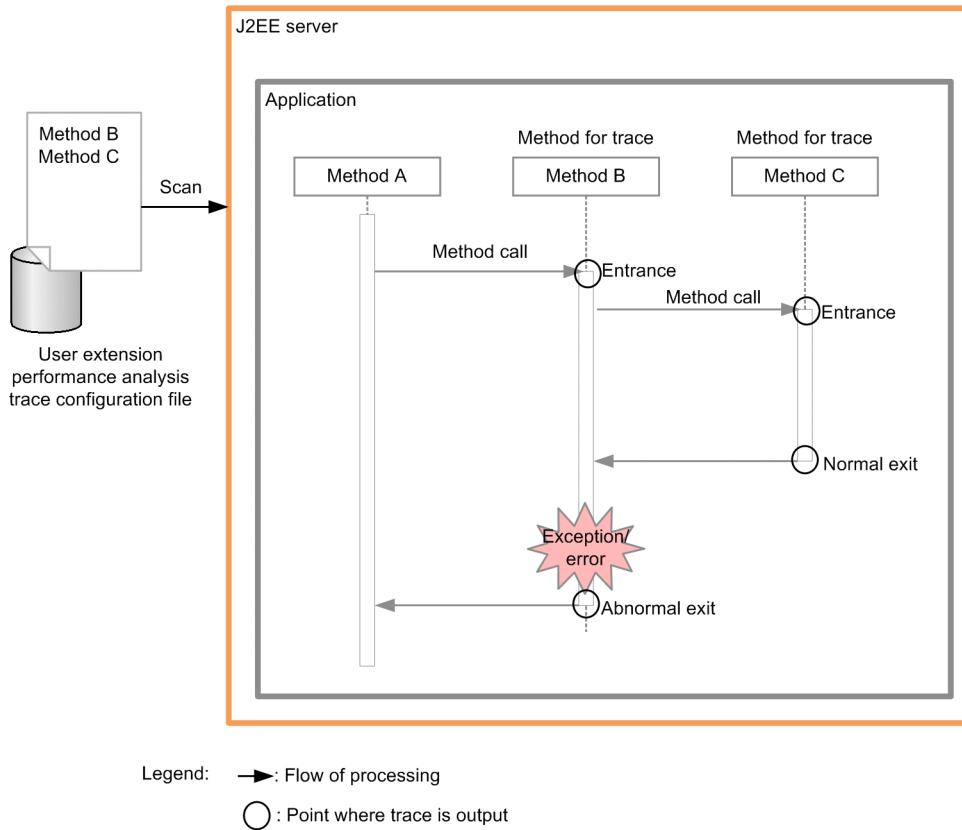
J2EE server

Method B
Method C

Scan

User extension performance analysis trace configuration file

Application

Method for trace

Method for trace

Method A

Method B

Method C

Method call

Entrance

Method call

Entrance

Normal exit

Exception/ error

Abnormal exit

Legend: : Flow of processing

: Point where trace is output